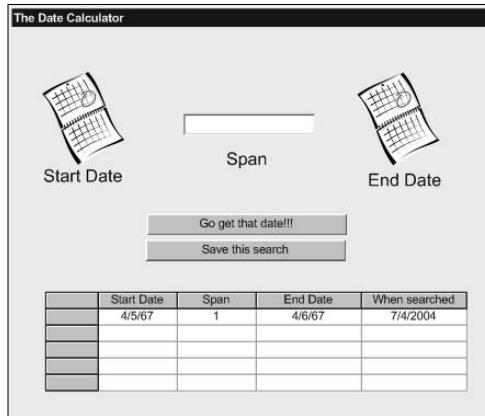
The Date Calculator

Span

Start Date

End Date

Go get that date!!!

Save this search

| | Start Date | Span | End Date | When searched |
|---|---|---|---|---|
| | 4/5/67 | 1 | 4/6/67 | 7/4/2004 |
| | | | | |
| | | | | |
| | | | | |
| | | | | |
| | | | | |